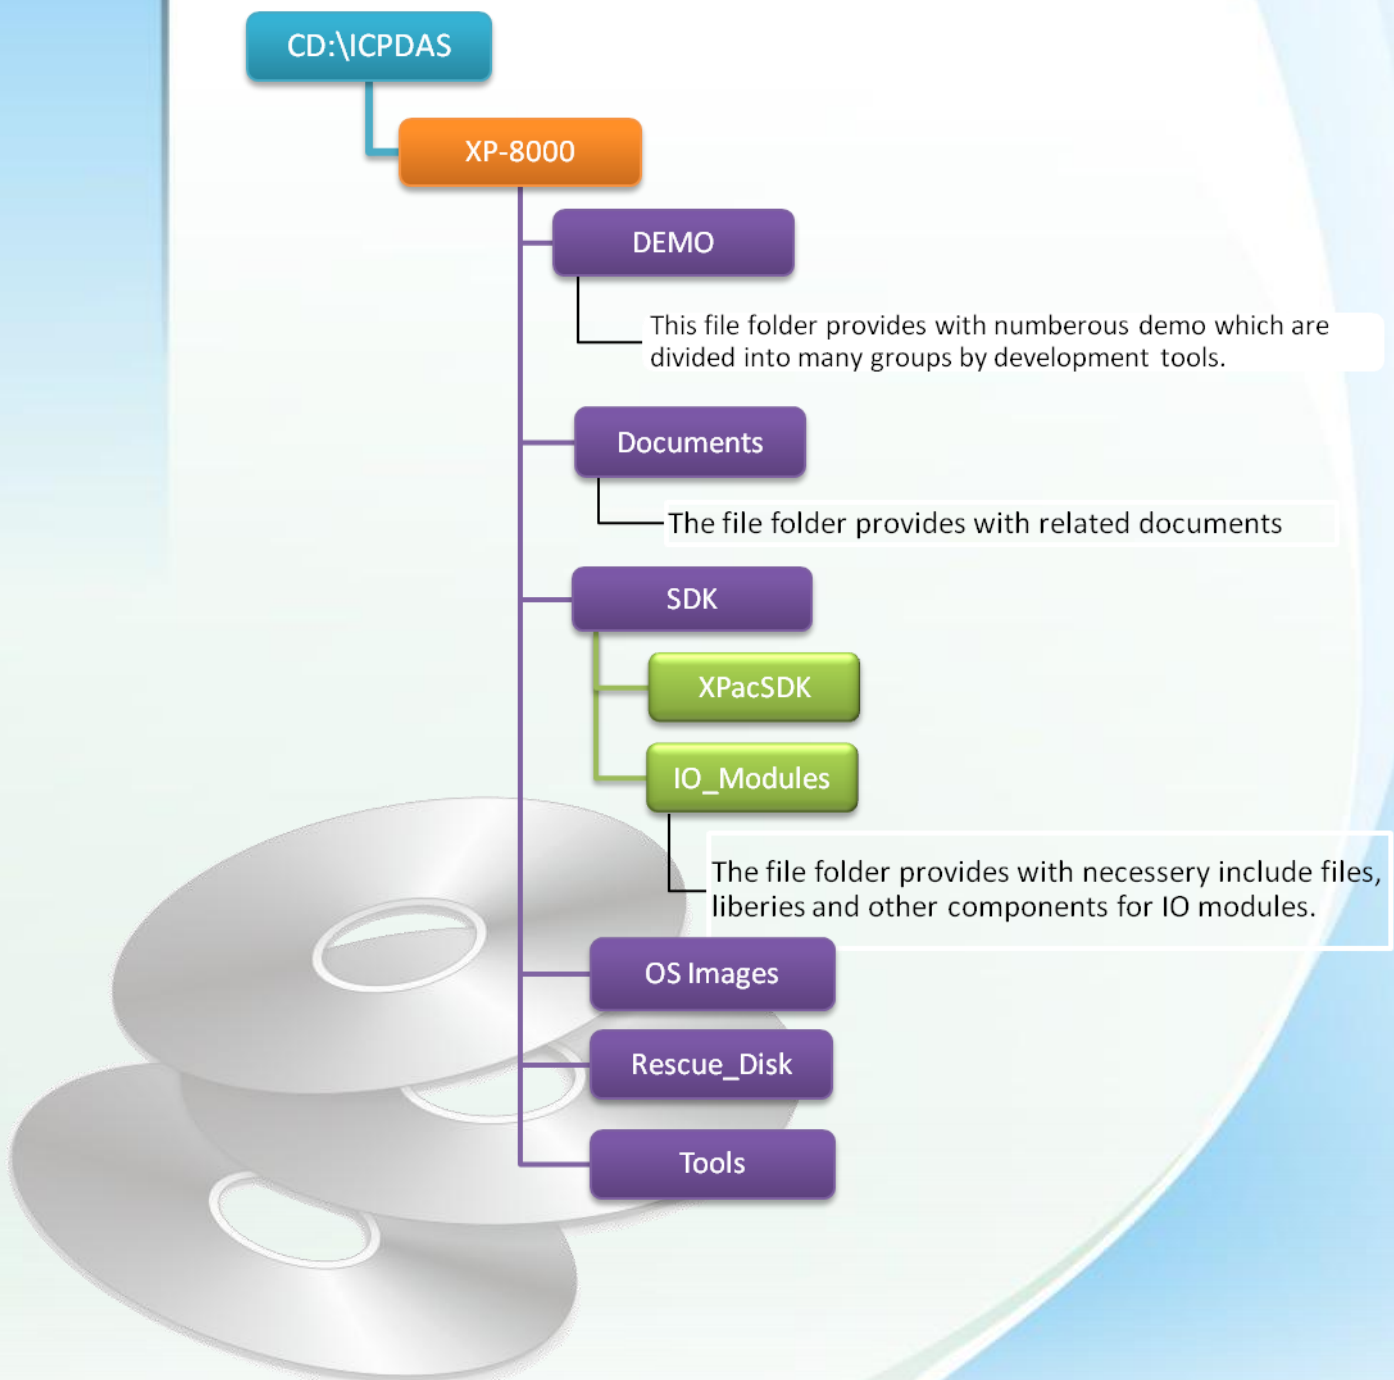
CD:\ICPDAS

XP-8000

DEMO

This file folder provides with numberous demo which are divided into many groups by development tools.

Documents

The file folder provides with related documents

SDK

XPacSDK

IO_Modules

The file folder provides with necessery include files, liberies and other components for IO modules.

OS Images

Rescue_Disk

Tools